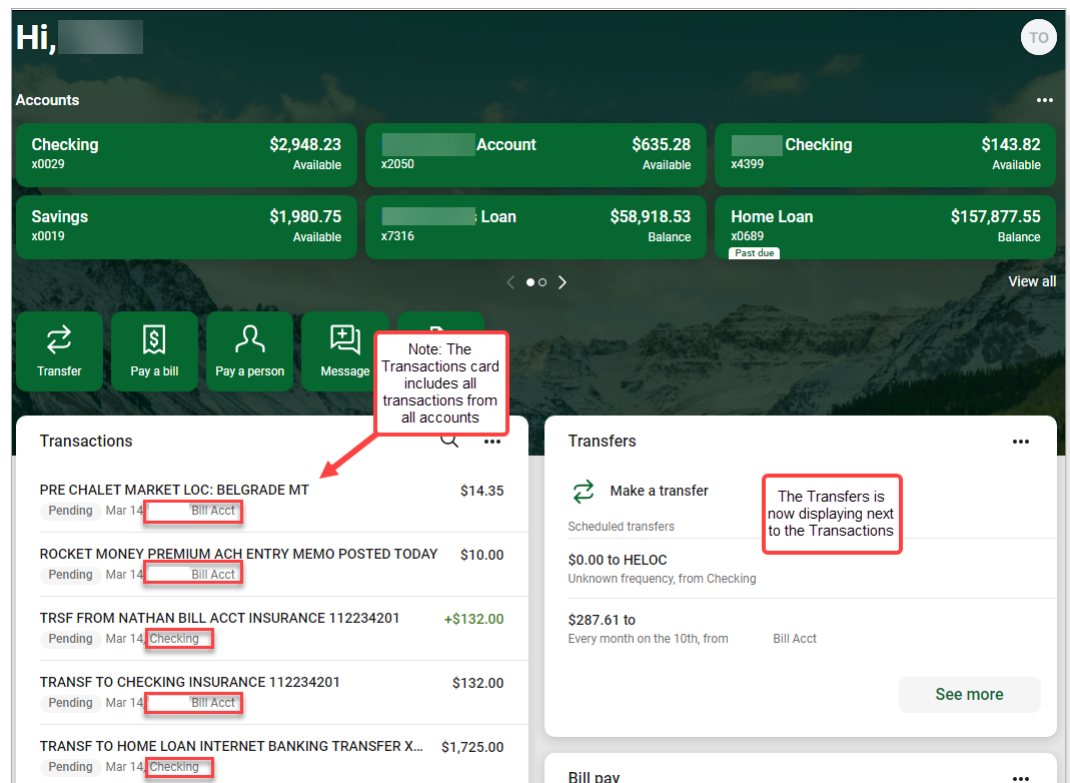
Hi,

TO

Accounts

Checking $2,948.23
x0029 Available

Account $635.28
x2050 Available

Checking $143.82
x4399 Available

Savings $1,980.75
x0019 Available

Loan $58,918.53
x7316 Balance

Home Loan $157,877.55
x0689 Balance
Past due

View all

Transfer

Pay a bill

Pay a person

Message

Note: The Transactions card includes all transactions from all accounts

Transactions

PRE CHALET MARKET LOC: BELGRADE MT $14.35
Pending Mar 14 Bill Acct

ROCKET MONEY PREMIUM ACH ENTRY MEMO POSTED TODAY $10.00
Pending Mar 14 Bill Acct

TRSF FROM NATHAN BILL ACCT INSURANCE 112234201 +$132.00
Pending Mar 14 Checking

TRANSF TO CHECKING INSURANCE 112234201 $132.00
Pending Mar 14 Bill Acct

TRANSF TO HOME LOAN INTERNET BANKING TRANSFER X... $1,725.00
Pending Mar 14 Checking

Transfers

Make a transfer

The Transfers is now displaying next to the Transactions

Scheduled transfers

$0.00 to HELOC
Unknown frequency, from Checking

$287.61 to
Every month on the 10th, from Bill Acct

See more

Bill pay